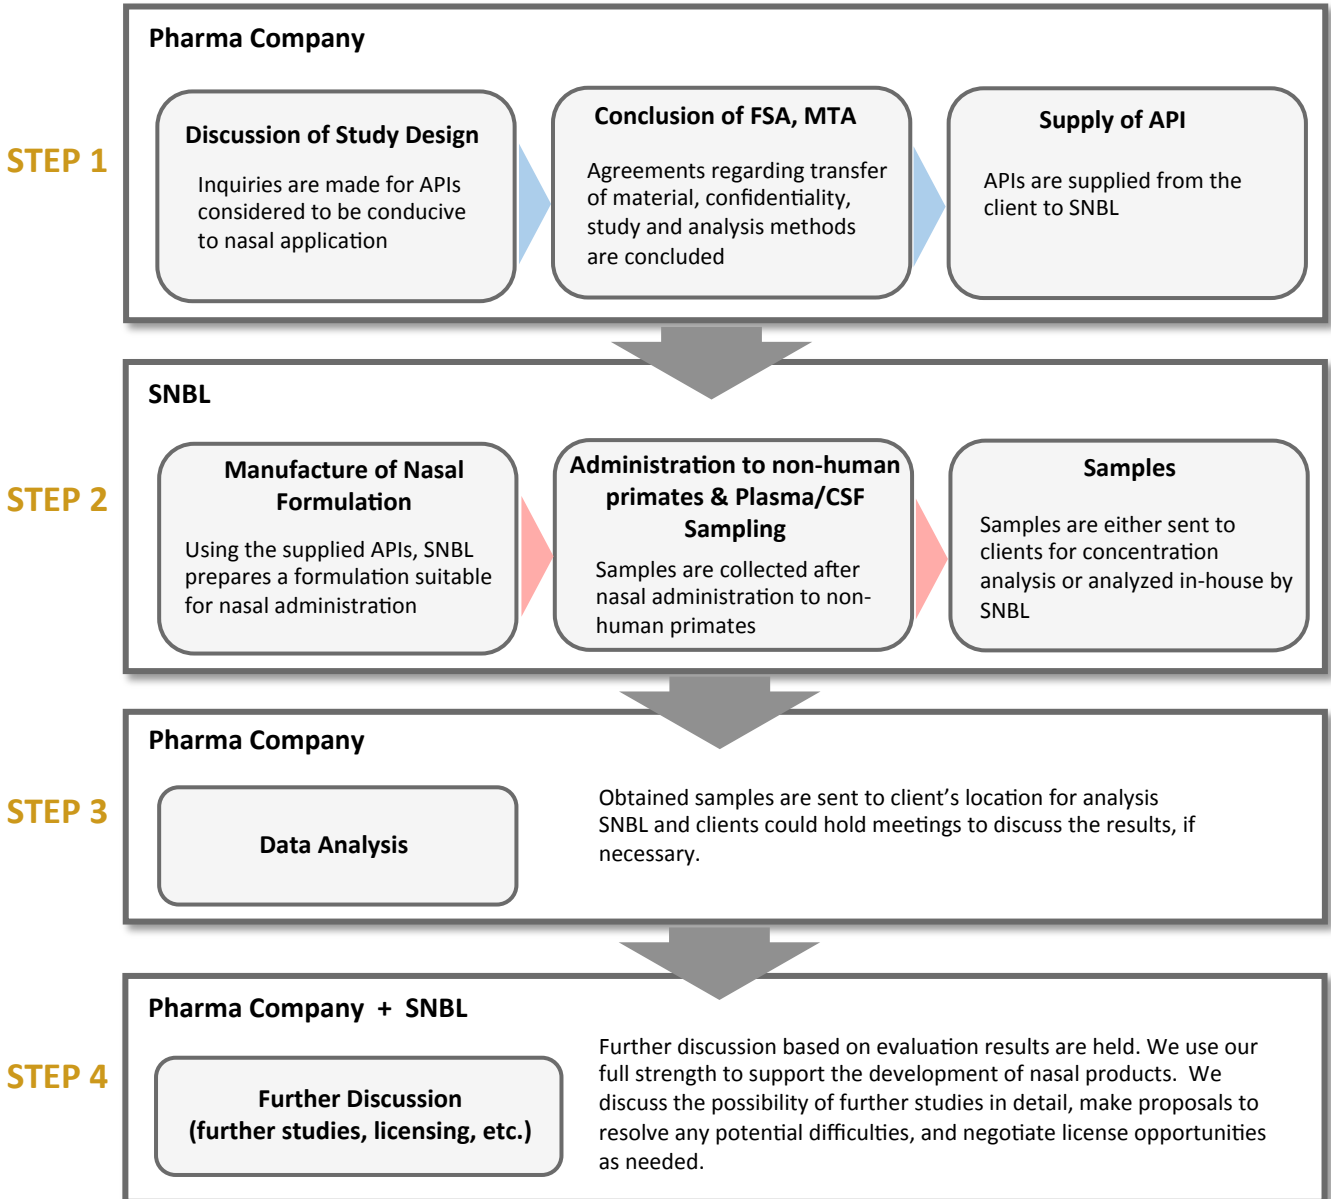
STEP 1

Pharma Company

Discussion of Study Design

Inquiries are made for APIs considered to be conducive to nasal application

Conclusion of FSA, MTA

Agreements regarding transfer of material, confidentiality, study and analysis methods are concluded

Supply of API

APIs are supplied from the client to SNBL

STEP 2

SNBL

Manufacture of Nasal Formulation

Using the supplied APIs, SNBL prepares a formulation suitable for nasal administration

Administration to non-human primates & Plasma/CSF Sampling

Samples are collected after nasal administration to non-human primates

Samples

Samples are either sent to clients for concentration analysis or analyzed in-house by SNBL

STEP 3

Pharma Company

Data Analysis

Obtained samples are sent to client's location for analysis SNBL and clients could hold meetings to discuss the results, if necessary.

STEP 4

Pharma Company + SNBL

Further Discussion (further studies, licensing, etc.)

Further discussion based on evaluation results are held. We use our full strength to support the development of nasal products. We discuss the possibility of further studies in detail, make proposals to resolve any potential difficulties, and negotiate license opportunities as needed.